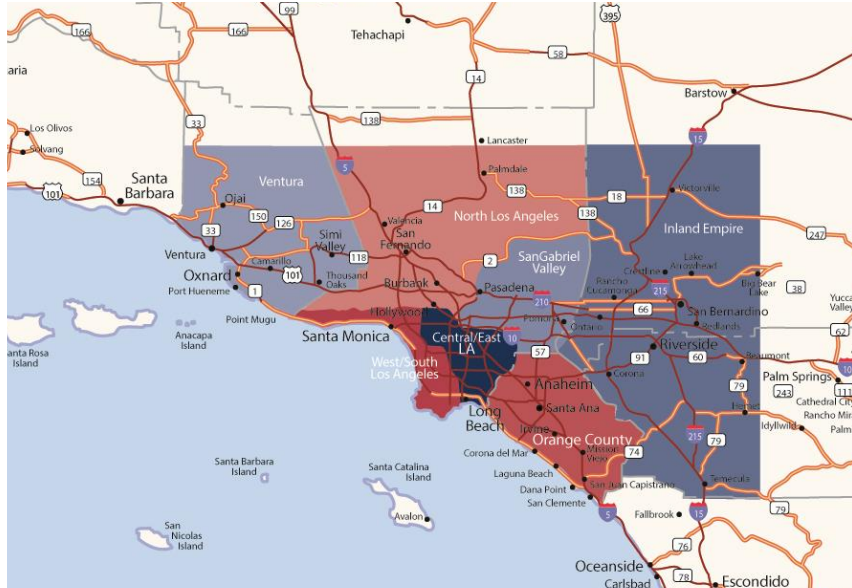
99
395
166
166
Tehachapi
aria
58
14
Barstow
33
138
Los Olivos
Lancaster
Solvang
15
5
Palmdale
154
Santa Barbara
101
Ventura
138
North Los Angeles
18
Victorville
Ojai
14
138
Inland Empire
247
150
126
Valencia
33
Simi Valley
San Fernando
Ventura
118
2
SanGabriel Valley
Lake Arrowhead
Camarillo
Crestline
Big Bear Lake
Oxnard
101
Thousand Oaks
Burbank
Rancho Cucamonga
38
215
Port Hueneme
1
Pasadena
210
San Bernardino
Yucca Valley
66
Redlands
Point Mugu
Hollywood
Pomona
Ontario
62
Anacapa Island
Santa Monica
Central/East LA
10
Riverside
10
57
Beaumont
60
Santa Rosa Island
West/South Los Angeles
91
Palm Springs
Corona
Anaheim
79
243
Cathedral City
Hemet
Rancho Mirage
Long Beach
Santa Ana
Idyllwild
Palm
Irvine
215
79
Orange County
Santa Barbara Island
Santa Catalina Island
Corona del Mar
Mission Viejo
74
Laguna Beach
Temecula
Dana Point
San Juan Capistrano
San Clemente
5
15
79
Avalon
Fallbrook
San Nicolas Island
76
Oceanside
Carlsbad
78
Escondido